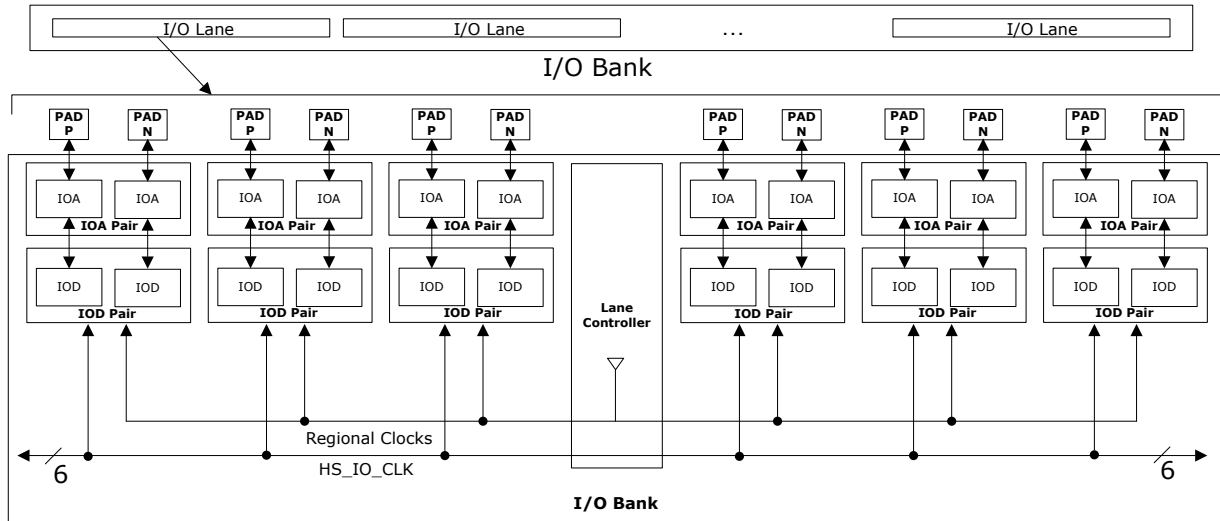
I/O Lane
I/O Lane
...
I/O Lane
I/O Bank

PAD P
PAD N
PAD P
PAD N
PAD P
PAD N
PAD P
PAD N
PAD P
PAD N
PAD P
PAD N

IOA
IOA
IOA Pair
IOA
IOA
IOA Pair
IOA
IOA
IOA Pair
IOA
IOA
IOA Pair
IOA
IOA
IOA Pair
IOA
IOA
IOA Pair

IOD
IOD
IOD Pair
IOD
IOD
IOD Pair
IOD
IOD
IOD Pair
Lane Controller
IOD
IOD
IOD Pair
IOD
IOD
IOD Pair
IOD
IOD
IOD Pair

Regional Clocks
6
HS_IO_CLK
6
I/O Bank